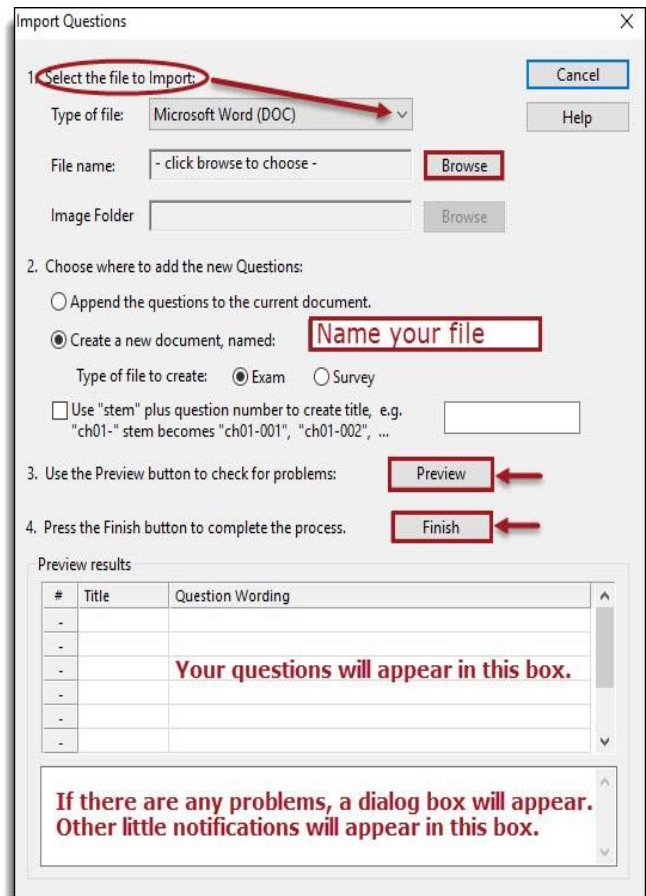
Import Questions

X

1. Select the file to Import:

Cancel

Type of file: Microsoft Word (DOC)

Help

File name: - click browse to choose -

Browse

Image Folder

Browse

2. Choose where to add the new Questions:

Append the questions to the current document.

Create a new document, named:

Name your file

Type of file to create: Exam Survey

Use "stem" plus question number to create title, e.g. "ch01-" stem becomes "ch01-001", "ch01-002", ...

3. Use the Preview button to check for problems:

Preview

4. Press the Finish button to complete the process.

Finish

Preview results

| # | Title | Question Wording |
|---|---|---|
| - | | |
| - | | |
| - | | Your questions will appear in this box. |
| - | | |
| - | | |
| - | | |

If there are any problems, a dialog box will appear. Other little notifications will appear in this box.